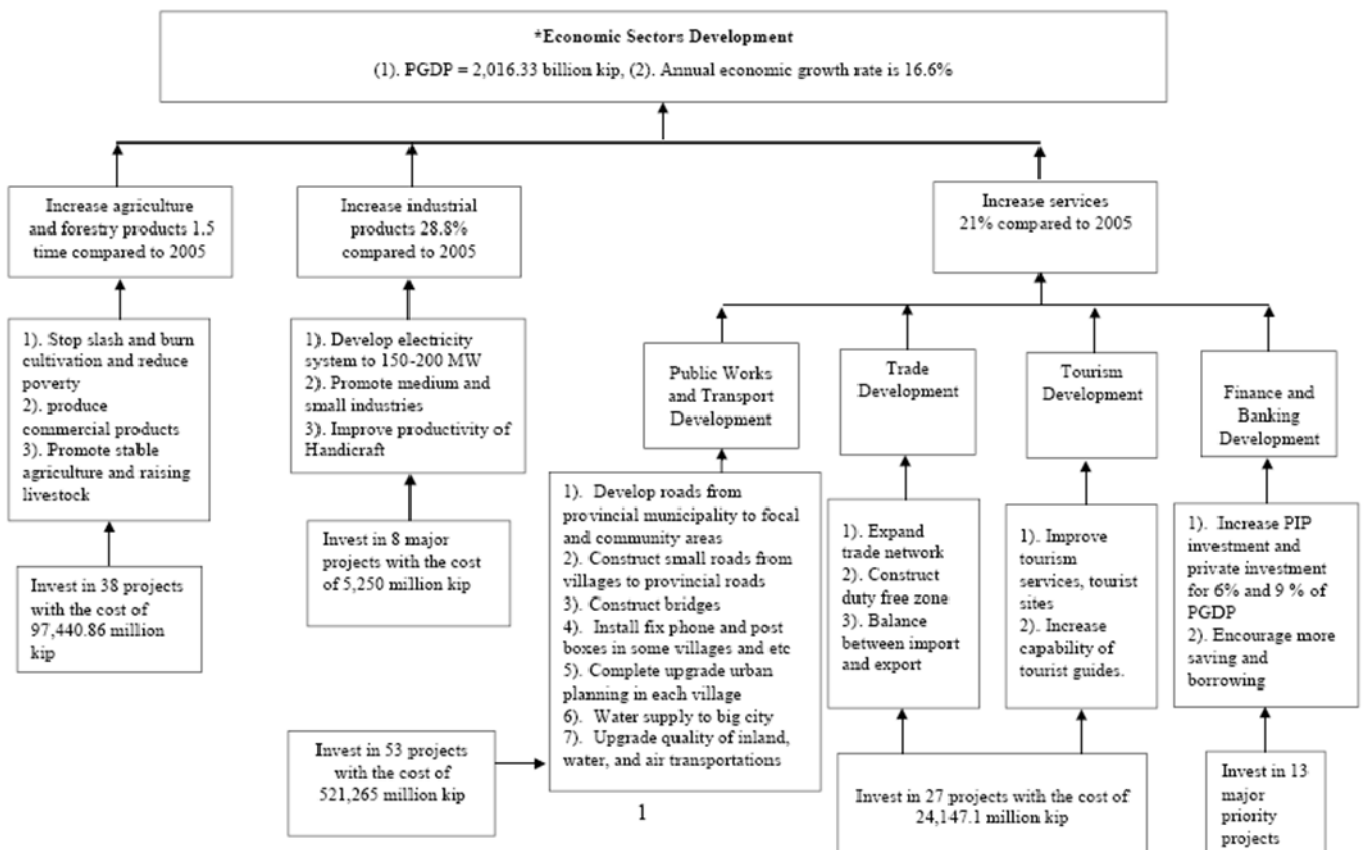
*Economic Sectors Development

(1). PGDP = 2,016.33 billion kip, (2). Annual economic growth rate is 16.6%

Increase agriculture and forestry products 1.5 time compared to 2005

1). Stop slash and burn cultivation and reduce poverty
2). produce commercial products
3). Promote stable agriculture and raising livestock

Invest in 38 projects with the cost of 97,440.86 million kip

Increase industrial products 28.8% compared to 2005

1). Develop electricity system to 150-200 MW
2). Promote medium and small industries
3). Improve productivity of Handicraft

Invest in 8 major projects with the cost of 5,250 million kip

Increase services 21% compared to 2005

Public Works and Transport Development

1). Develop roads from provincial municipality to focal and community areas
2). Construct small roads from villages to provincial roads
3). Construct bridges
4). Install fix phone and post boxes in some villages and etc
5). Complete upgrade urban planning in each village
6). Water supply to big city
7). Upgrade quality of inland, water, and air transportations

Invest in 53 projects with the cost of 521,265 million kip

Trade Development

1). Expand trade network
2). Construct duty free zone
3). Balance between import and export

Tourism Development

1). Improve tourism services, tourist sites
2). Increase capability of tourist guides.

Invest in 27 projects with the cost of 24,147.1 million kip

Finance and Banking Development

1). Increase PIP investment and private investment for 6% and 9 % of PGDP
2). Encourage more saving and borrowing

Invest in 13 major priority projects

1